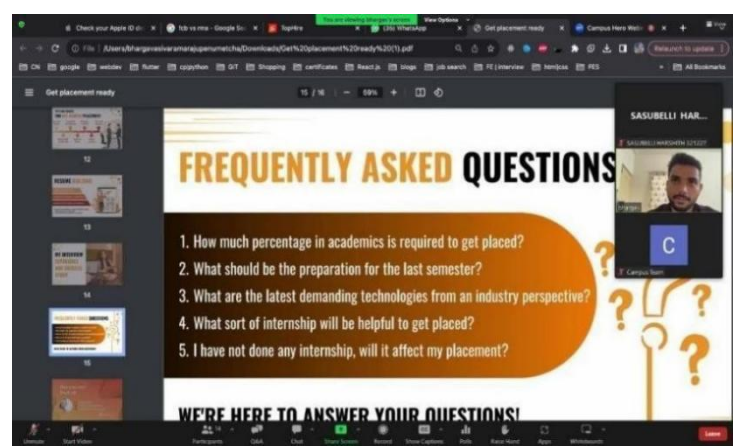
Check your Apple ID d... | tcb vs mnc - Google Se... | TopHire | You are viewing Bhargav's screen | View Options | (26) WhatsApp | Get placement ready | Campus Hero Web...

File | /Users/bhargavesivaramarajupenumetcha/Downloads/Get%20placement%20ready%20(1).pdf

Relaunch to update

CN | google | webdev | flutter | cppython | GIT | Shopping | certificates | React.js | blogs | job search | FE | interview | html|css | PES | All Bookmarks

Get placement ready

15 / 16 | — 59% +

12

13

14

15

SASUBELLI HAR...

SASUBELLI HARSHITH 121227

C

Campus Team

FREQUENTLY ASKED QUESTIONS

1. How much percentage in academics is required to get placed?
2. What should be the preparation for the last semester?
3. What are the latest demanding technologies from an industry perspective?
4. What sort of internship will be helpful to get placed?
5. I have not done any internship, will it affect my placement?

WE'RE HERE TO ANSWER YOUR QUESTIONS!

Unmute | Start Video | Participants | Q&A | Chat | Share Screen | Record | Show Captions | Polls | Raise Hand | Apps | Whiteboards | Leave